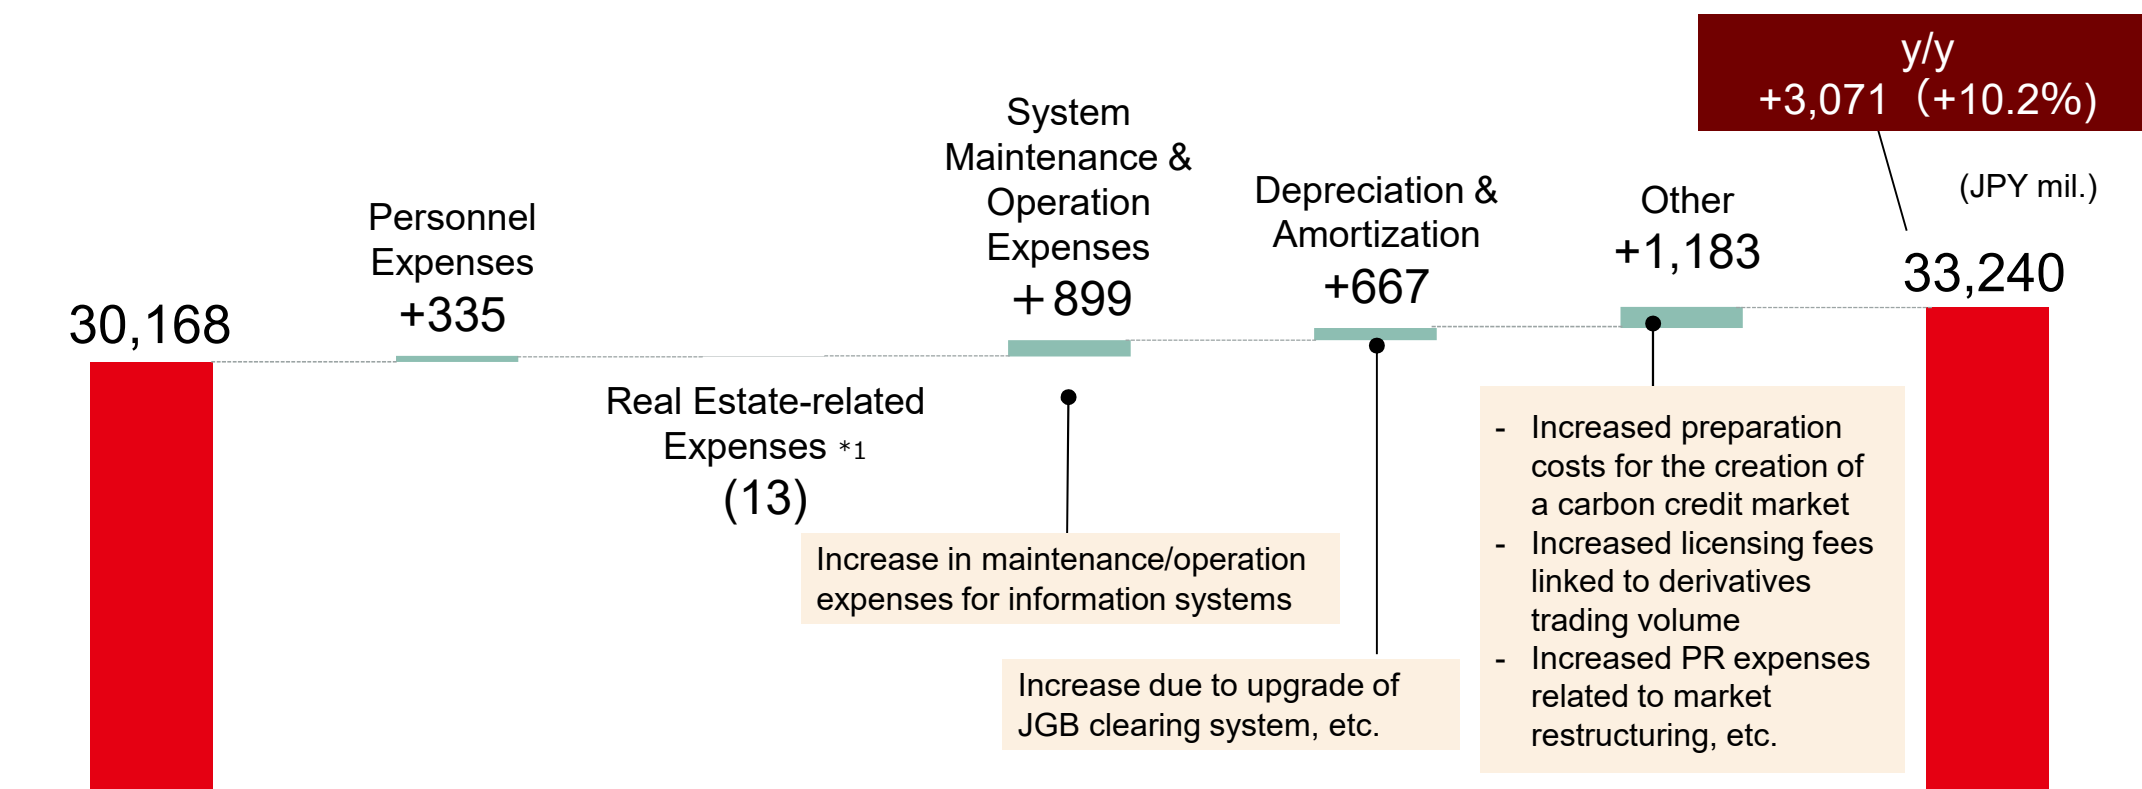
y/y
+3,071 (+10.2%)

(JPY mil.)

30,168

Personnel Expenses
+335

Real Estate-related Expenses *1
(13)

System Maintenance & Operation Expenses
+899

Depreciation & Amortization
+667

Other
+1,183

33,240

Increase in maintenance/operation expenses for information systems

Increase due to upgrade of JGB clearing system, etc.

- Increased preparation costs for the creation of a carbon credit market
- Increased licensing fees linked to derivatives trading volume
- Increased PR expenses related to market restructuring, etc.